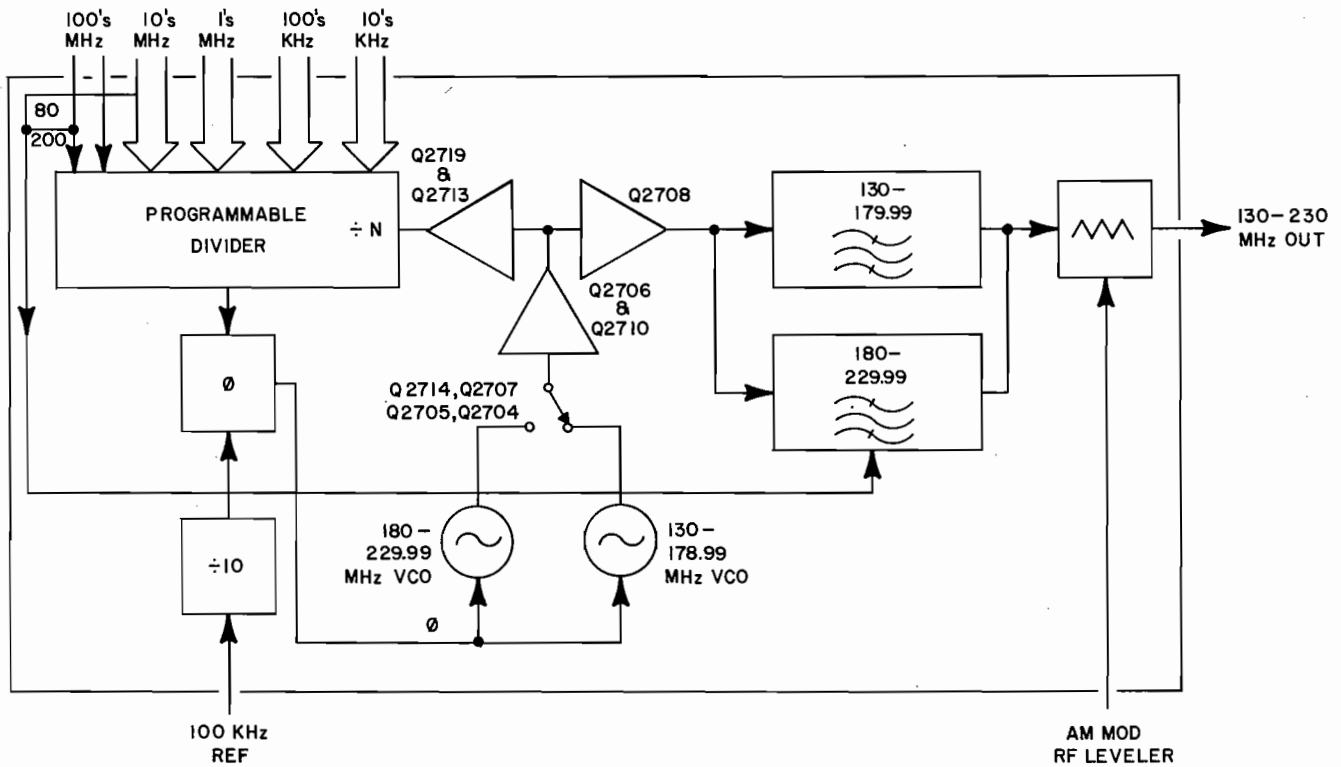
100's MHz
10's MHz
1's MHz
100's KHz
10's KHz

80
200

PROGRAMMABLE DIVIDER
÷ N

Q2719 & Q2713

Q2708

130-179.99

130-230 MHz OUT

Q2706 & Q2710

180-229.99

Ø

Q2714, Q2707
Q2705, Q2704

÷10

180-229.99 MHz VCO

130-178.99 MHz VCO

Ø

100 KHz REF

AM MOD
RF LEVELER